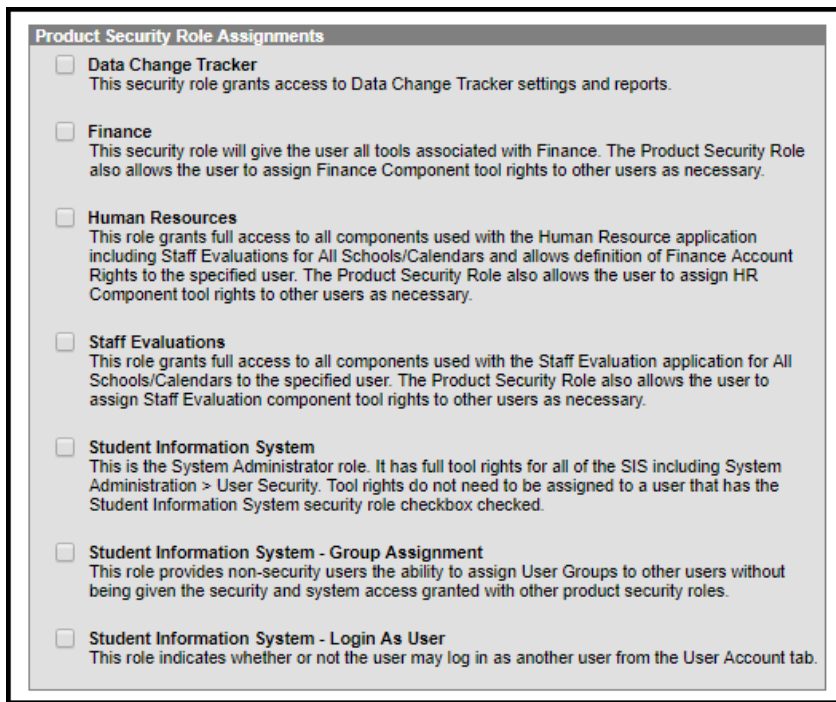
Product Security Role Assignments

Data Change Tracker
This security role grants access to Data Change Tracker settings and reports.

Finance
This security role will give the user all tools associated with Finance. The Product Security Role also allows the user to assign Finance Component tool rights to other users as necessary.

Human Resources
This role grants full access to all components used with the Human Resource application including Staff Evaluations for All Schools/Calendars and allows definition of Finance Account Rights to the specified user. The Product Security Role also allows the user to assign HR Component tool rights to other users as necessary.

Staff Evaluations
This role grants full access to all components used with the Staff Evaluation application for All Schools/Calendars to the specified user. The Product Security Role also allows the user to assign Staff Evaluation component tool rights to other users as necessary.

Student Information System
This is the System Administrator role. It has full tool rights for all of the SIS including System Administration > User Security. Tool rights do not need to be assigned to a user that has the Student Information System security role checkbox checked.

Student Information System - Group Assignment
This role provides non-security users the ability to assign User Groups to other users without being given the security and system access granted with other product security roles.

Student Information System - Login As User
This role indicates whether or not the user may log in as another user from the User Account tab.